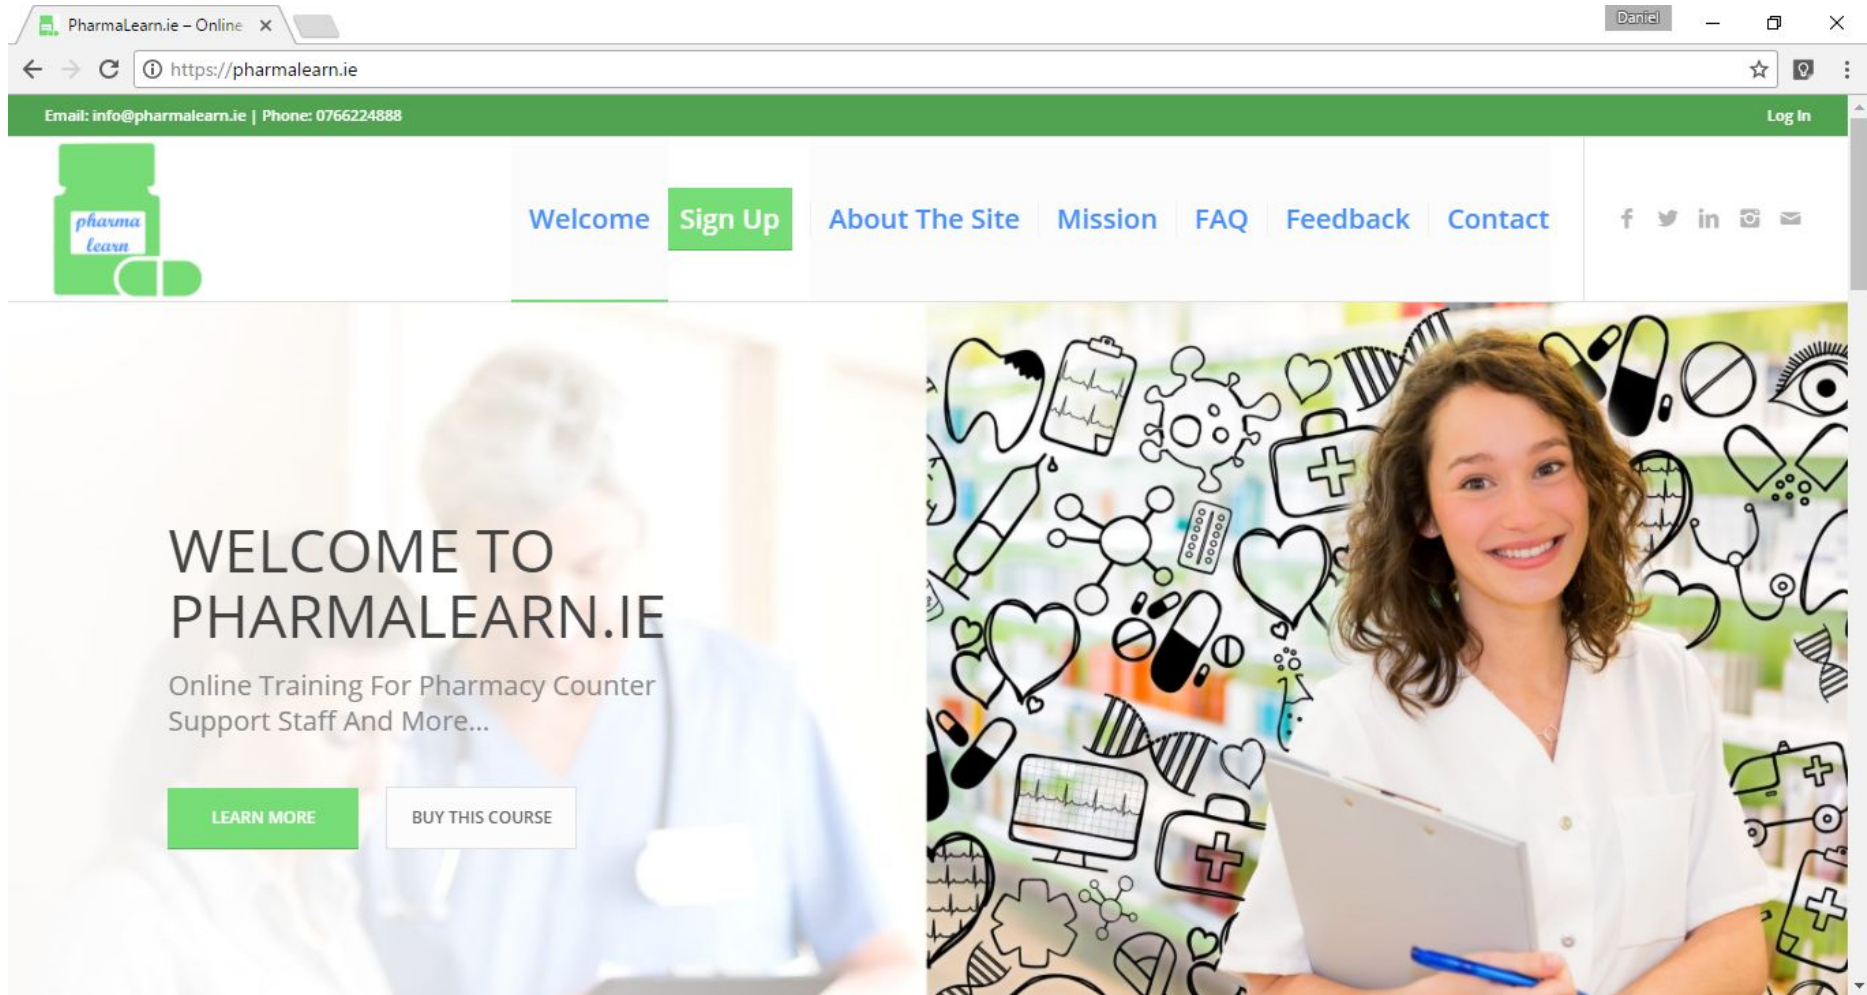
PharmaLearn.ie – Online ×

Daniel

https://pharmalearn.ie

Email: info@pharmalearn.ie | Phone: 0766224888

Log In

pharma learn

Welcome Sign Up About The Site Mission FAQ Feedback Contact

WELCOME TO PHARMALEARN.IE

Online Training For Pharmacy Counter Support Staff And More...

LEARN MORE

BUY THIS COURSE